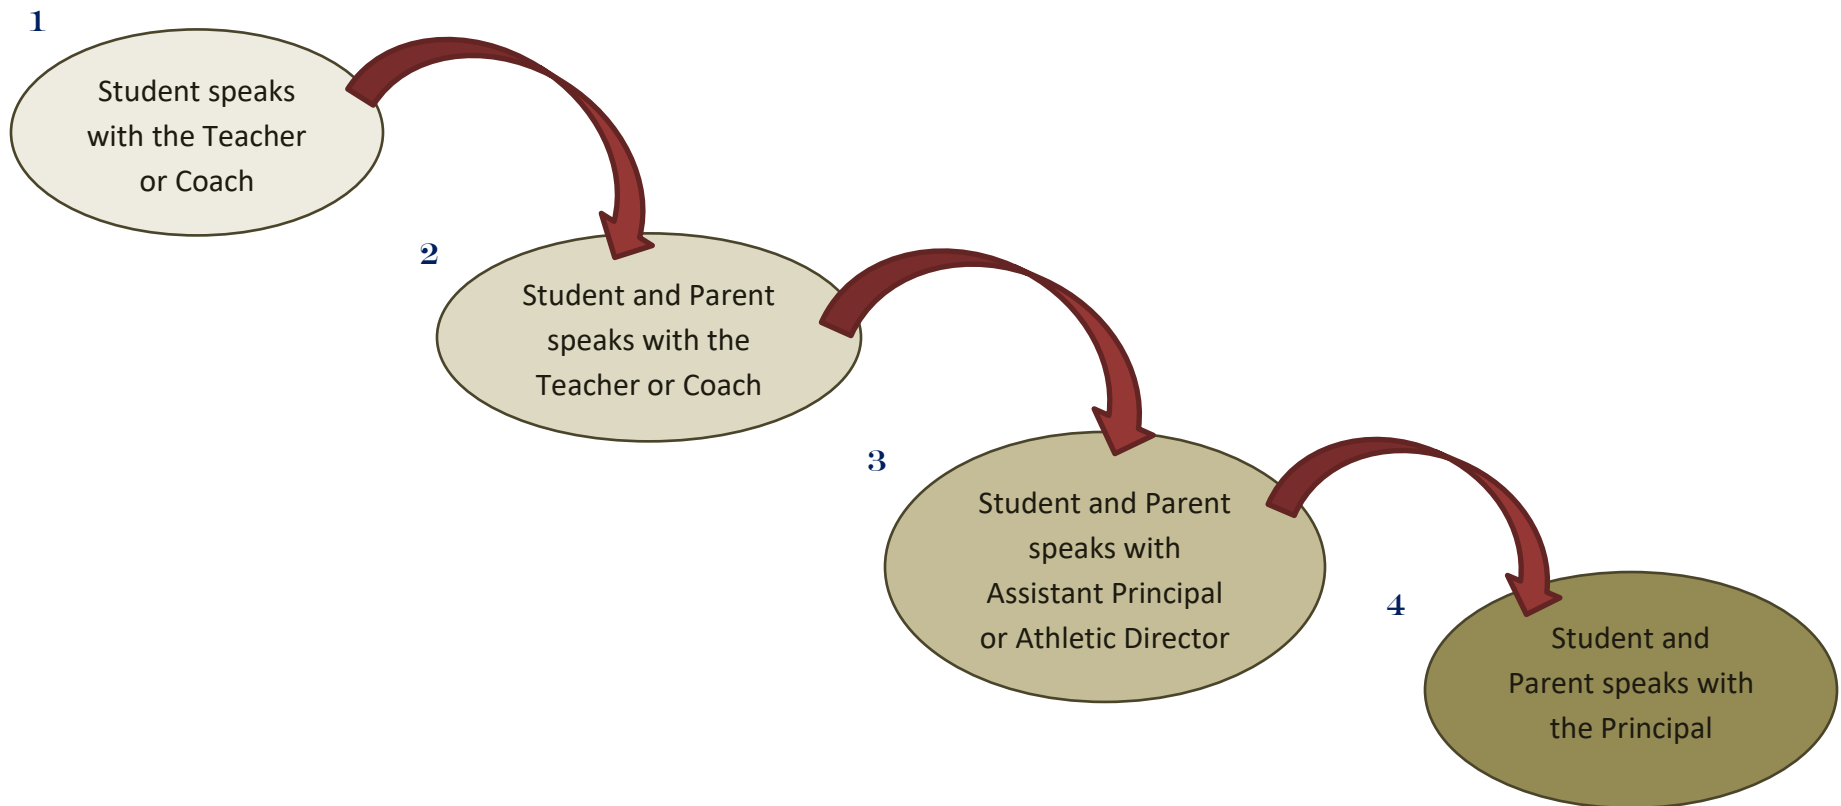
1

Student speaks with the Teacher or Coach

2

Student and Parent speaks with the Teacher or Coach

3

Student and Parent speaks with Assistant Principal or Athletic Director

4

Student and Parent speaks with the Principal